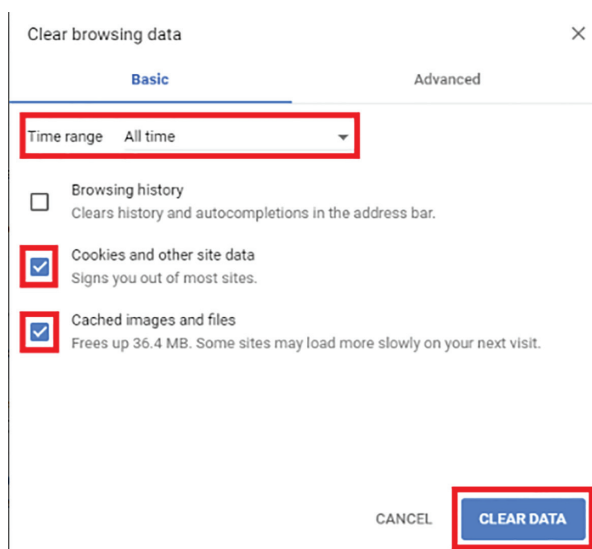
Clear browsing data

×

Basic

Advanced

Time range All time

Browsing history
Clears history and autocompletions in the address bar.

Cookies and other site data
Signs you out of most sites.

Cached images and files
Frees up 36.4 MB. Some sites may load more slowly on your next visit.

CANCEL

CLEAR DATA